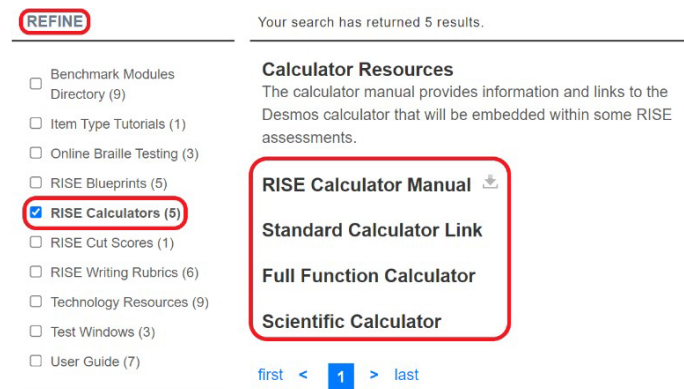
REFINE

Benchmark Modules Directory (9)
Item Type Tutorials (1)
Online Braille Testing (3)
RISE Blueprints (5)
RISE Calculators (5)
RISE Cut Scores (1)
RISE Writing Rubrics (6)
Technology Resources (9)
Test Windows (3)
User Guide (7)

Your search has returned 5 results.

Calculator Resources
The calculator manual provides information and links to the Desmos calculator that will be embedded within some RISE assessments.

RISE Calculator Manual

Standard Calculator Link

Full Function Calculator

Scientific Calculator

first < 1 > last